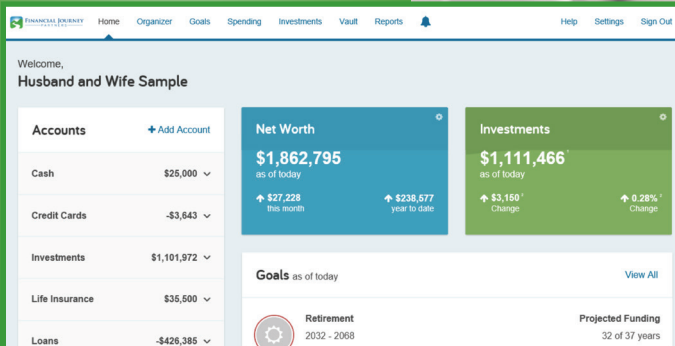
FINANCIAL JOURNEY PARTNERS Home Organizer Goals Spending Investments Vault Reports Help Settings Sign Out

Welcome,
Husband and Wife Sample

Accounts + Add Account

Cash $25,000

Credit Cards -$3,643

Investments $1,101,972

Life Insurance $35,500

Loans -$426,385

Net Worth
$1,862,795
as of today
$27,228 this month
$238,577 year to date

Investments
$1,111,466*
as of today
$3,150* Change
0.28%* Change

Goals as of today
View All

Retirement
2032 - 2068
Projected Funding
32 of 37 years